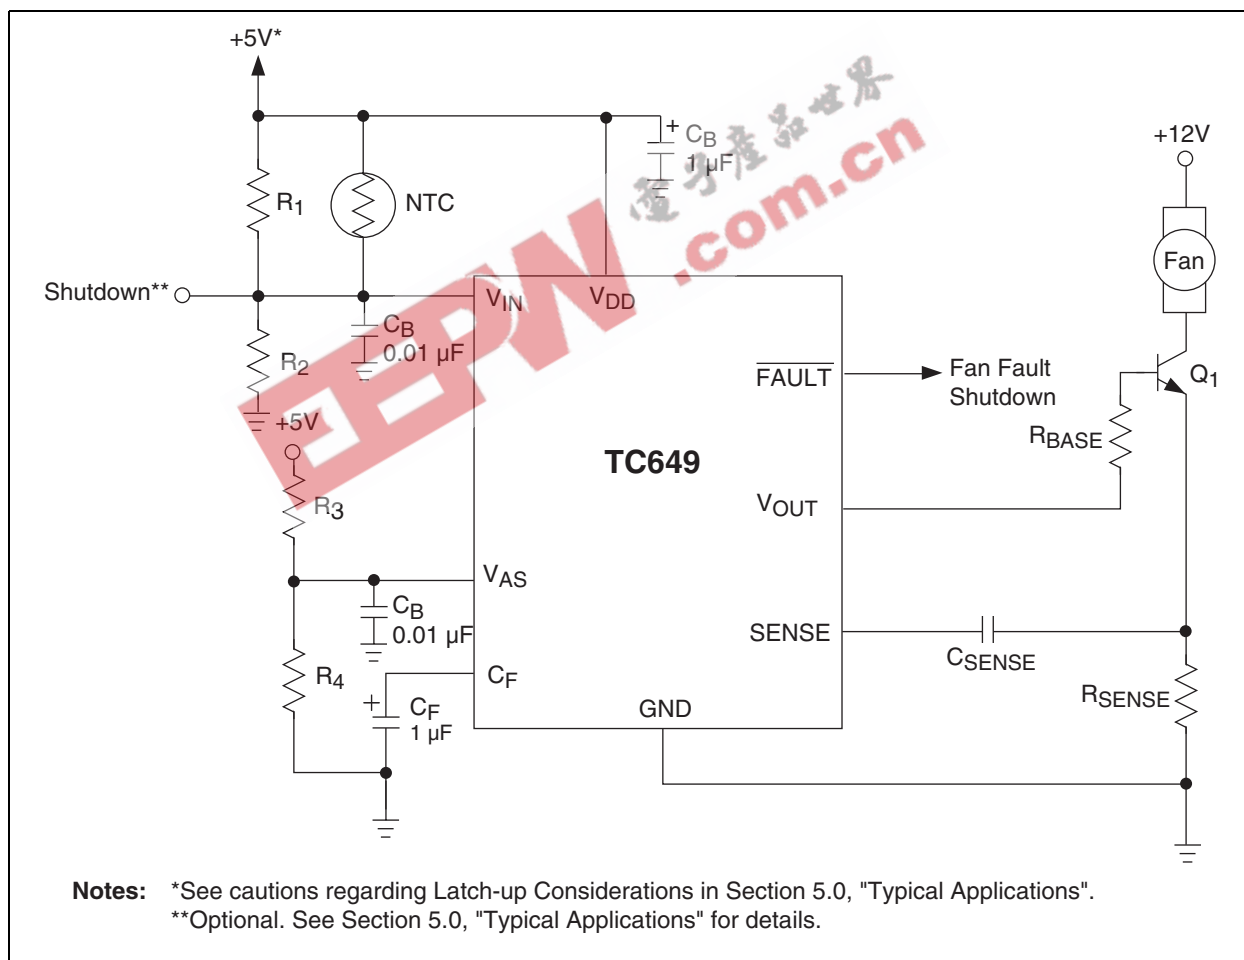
+5V*

$C_B$
1 µF

+12V

$R_1$

NTC

Fan

Shutdown**

$V_{IN}$

$V_{DD}$

$C_B$
0.01 µF

$R_2$

$\overline{FAULT}$

Fan Fault
Shutdown

$Q_1$

+5V

$R_{BASE}$

TC649

$R_3$

$V_{OUT}$

$V_{AS}$

$C_B$
0.01 µF

SENSE

$C_{SENSE}$

$R_4$

$C_F$

$C_F$
1 µF

GND

$R_{SENSE}$

EEPW
电子产品世界
.com.cn

Notes: *See cautions regarding Latch-up Considerations in Section 5.0, "Typical Applications".
**Optional. See Section 5.0, "Typical Applications" for details.